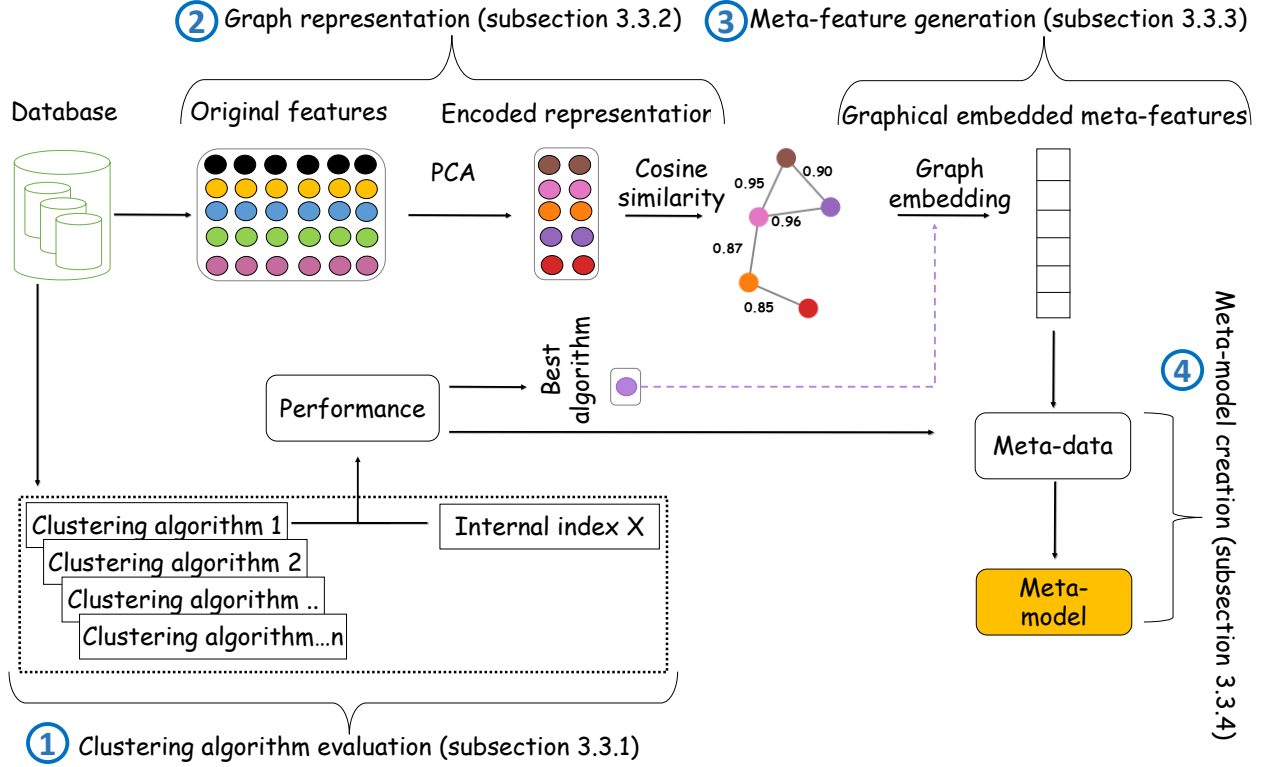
2 Graph representation (subsection 3.3.2)

3 Meta-feature generation (subsection 3.3.3)

Database

Original features

Encoded representation

Graphical embedded meta-features

PCA

Cosine similarity

0.95

0.90

0.96

0.87

0.85

Graph embedding

Best algorithm

Performance

Meta-data

Meta-model

4 Meta-model creation (subsection 3.3.4)

Clustering algorithm 1

Clustering algorithm 2

Clustering algorithm ..

Clustering algorithm…n

Internal index X

1 Clustering algorithm evaluation (subsection 3.3.1)